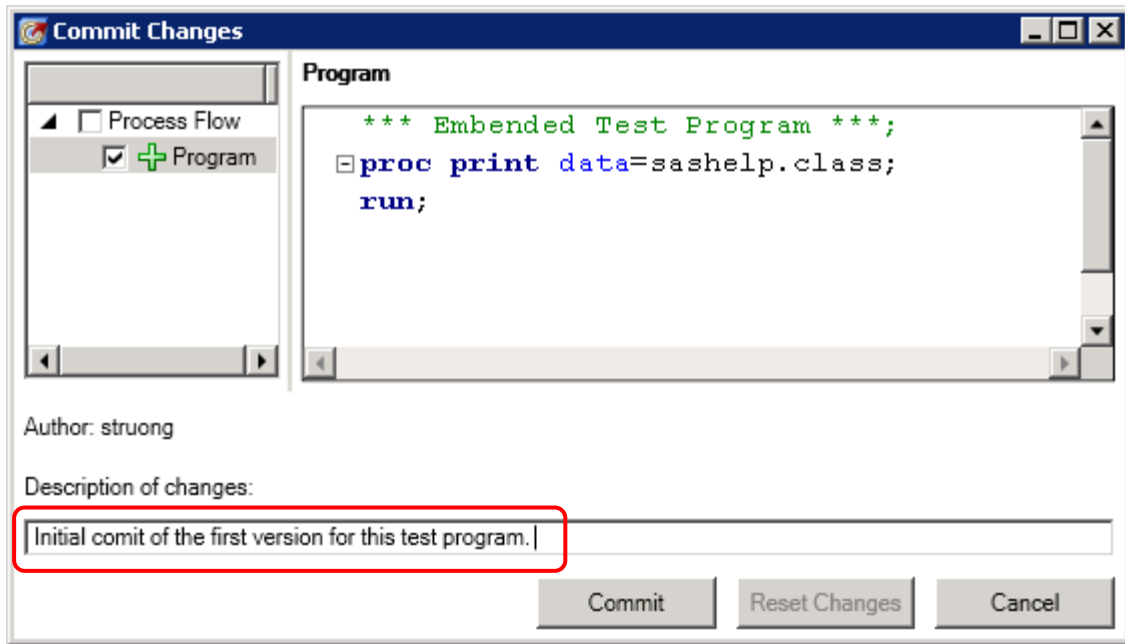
Commit Changes

Process Flow
Program

Program

*** Embended Test Program ***;
proc print data=sashelp.class;
run;

Author: struong

Description of changes:

Initial comit of the first version for this test program.

Commit
Reset Changes
Cancel